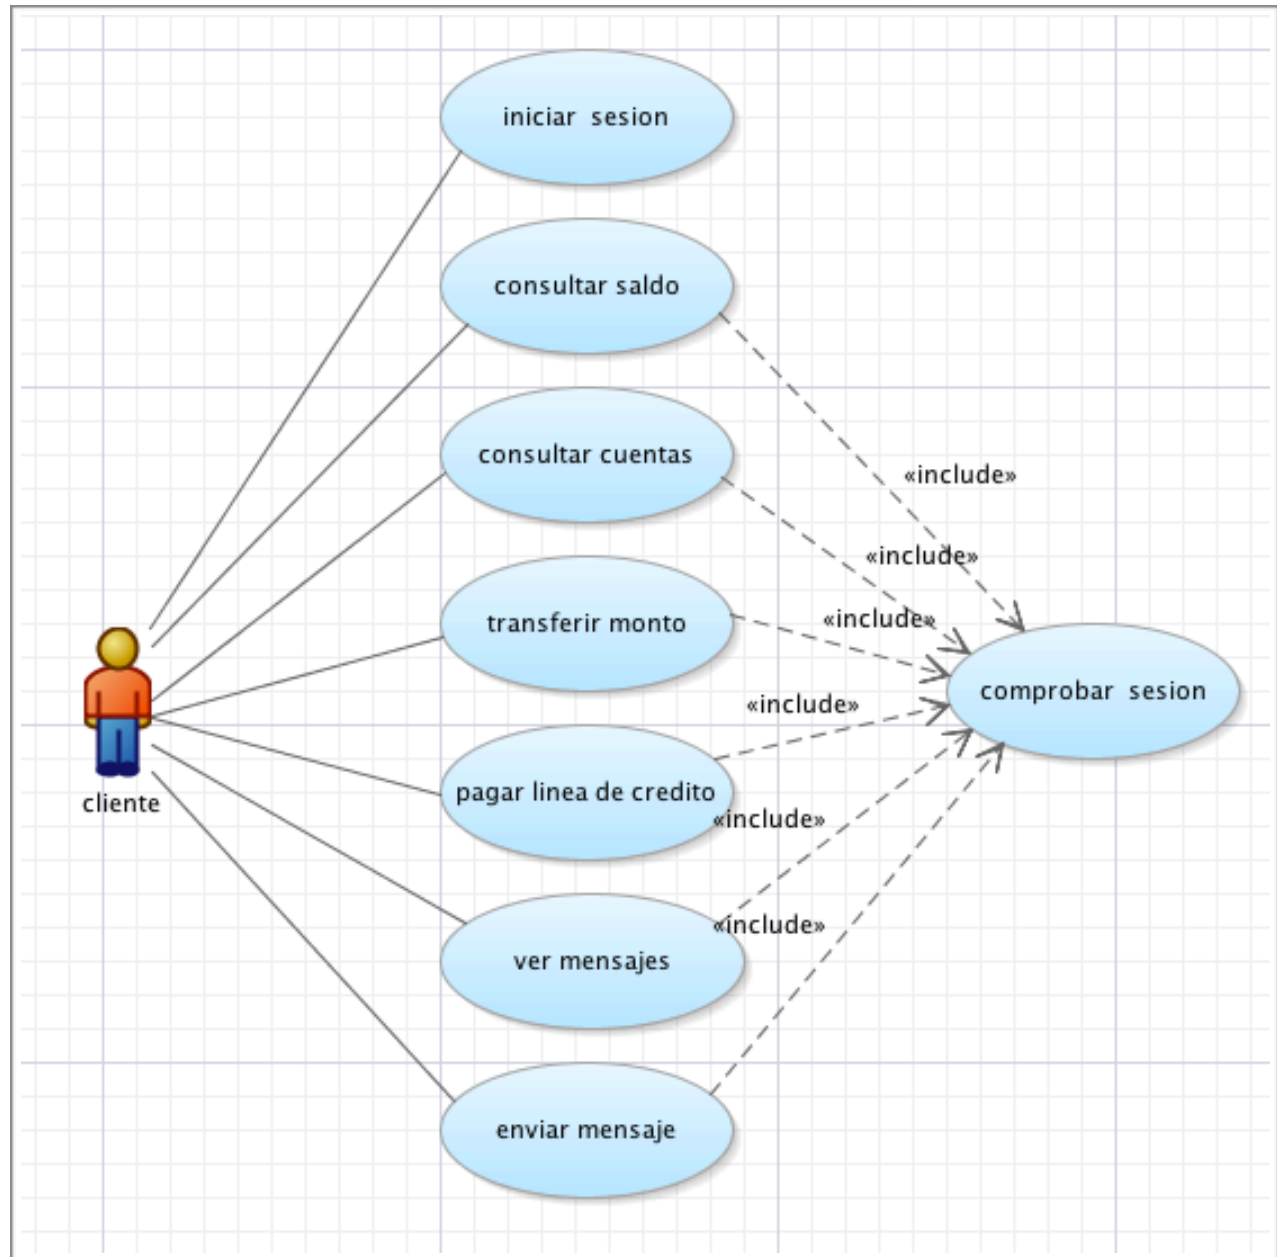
iniciar sesion

consultar saldo

consultar cuentas

transferir monto

pagar linea de credito

ver mensajes

enviar mensaje

cliente

«include»

«include»

«include»

«include»

«include»

«include»

comprobar sesion